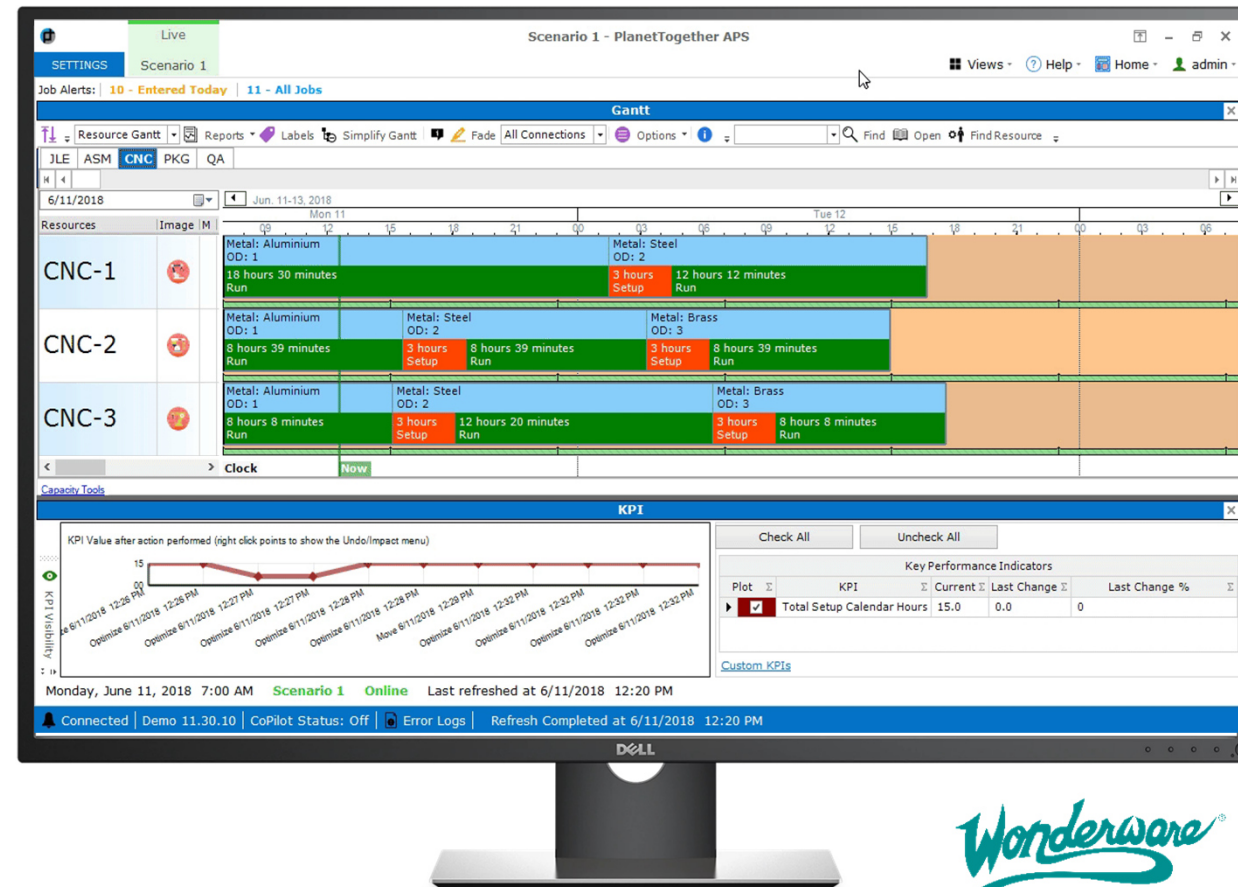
Scenario 1 - PlanetTogether APS

SETTINGS | Live | Scenario 1

Views · Help · Home · admin

Job Alerts: 10 - Entered Today | 11 - All Jobs

Gantt

Resource Gantt · Reports · Labels · Simplify Gantt · Fade · All Connections · Options · Find · Open · Find Resource

JLE ASM CNC PKG QA

6/11/2018

Jun. 11-13, 2018

Mon 11 · Tue 12

09 12 15 18 21 00 03 06 09 12 15 18 21 00 03 06

Resources | Image | M

CNC-1
Metal: Aluminium OD: 1 — 18 hours 30 minutes Run
Metal: Steel OD: 2 — 3 hours Setup — 12 hours 12 minutes Run

CNC-2
Metal: Aluminium OD: 1 — 8 hours 39 minutes Run
Metal: Steel OD: 2 — 3 hours Setup — 8 hours 39 minutes Run
Metal: Brass OD: 3 — 3 hours Setup — 8 hours 39 minutes Run

CNC-3
Metal: Aluminium OD: 1 — 8 hours 8 minutes Run
Metal: Steel OD: 2 — 3 hours Setup — 12 hours 20 minutes Run
Metal: Brass OD: 3 — 3 hours Setup — 8 hours 8 minutes Run

Clock · Now

Capacity Tools

KPI

KPI Visibility

KPI Value after action performed (right click points to show the Undo/Impact menu)

15
00

e 6/11/2018 12:26 PM · Optimize 6/11/2018 12:26 PM · Optimize 6/11/2018 12:27 PM · Optimize 6/11/2018 12:27 PM · Optimize 6/11/2018 12:28 PM · Optimize 6/11/2018 12:28 PM · Move 6/11/2018 12:29 PM · Optimize 6/11/2018 12:32 PM · Optimize 6/11/2018 12:32 PM · Optimize 6/11/2018 12:32 PM · Optimize 6/11/2018 12:32 PM

Check All | Uncheck All

Key Performance Indicators

| Plot | KPI | Current | Last Change | Last Change % |
|---|---|---|---|---|
| ☑ | Total Setup Calendar Hours | 15.0 | 0.0 | 0 |

Custom KPIs

Monday, June 11, 2018 7:00 AM Scenario 1 Online Last refreshed at 6/11/2018 12:20 PM

Connected | Demo 11.30.10 | CoPilot Status: Off | Error Logs | Refresh Completed at 6/11/2018 12:20 PM

DELL

Wonderware®